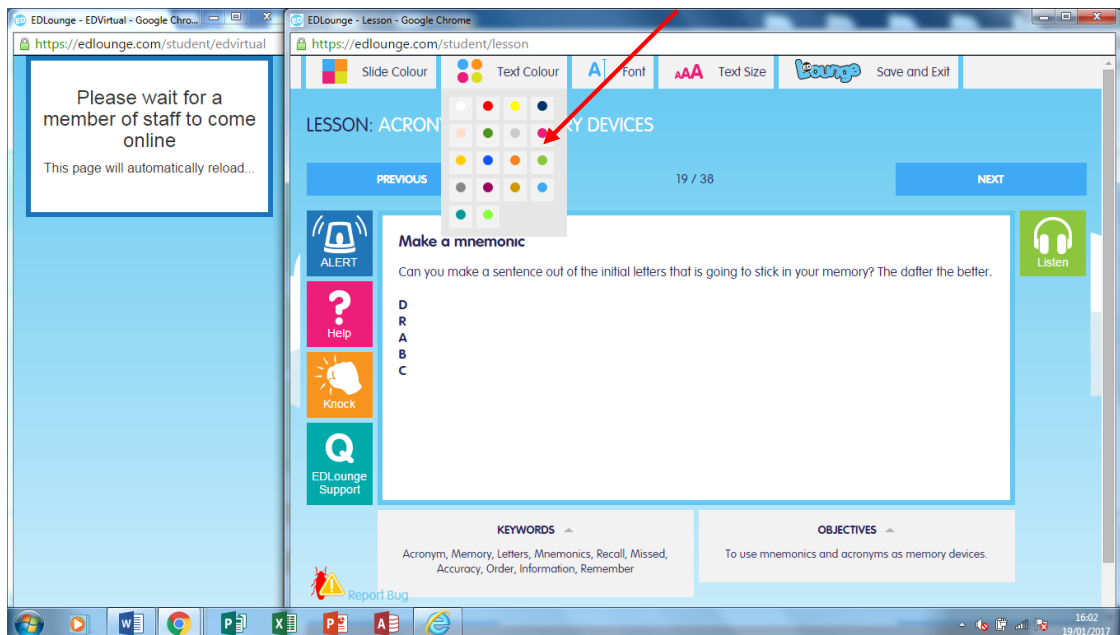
EDLounge - EDVirtual - Google Chro...
https://edlounge.com/student/edvirtual

Please wait for a member of staff to come online

This page will automatically reload...

EDLounge - Lesson - Google Chrome
https://edlounge.com/student/lesson

Slide Colour
Text Colour
Font
Text Size
EDLounge
Save and Exit

LESSON: ACRONY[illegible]Y DEVICES

PREVIOUS
19 / 38
NEXT

ALERT
Help
Knock
EDLounge Support

Make a mnemonic

Can you make a sentence out of the initial letters that is going to stick in your memory? The dafter the better.

D
R
A
B
C

Listen

KEYWORDS

Acronym, Memory, Letters, Mnemonics, Recall, Missed, Accuracy, Order, Information, Remember

OBJECTIVES

To use mnemonics and acronyms as memory devices.

Report Bug

16:02
19/01/2017